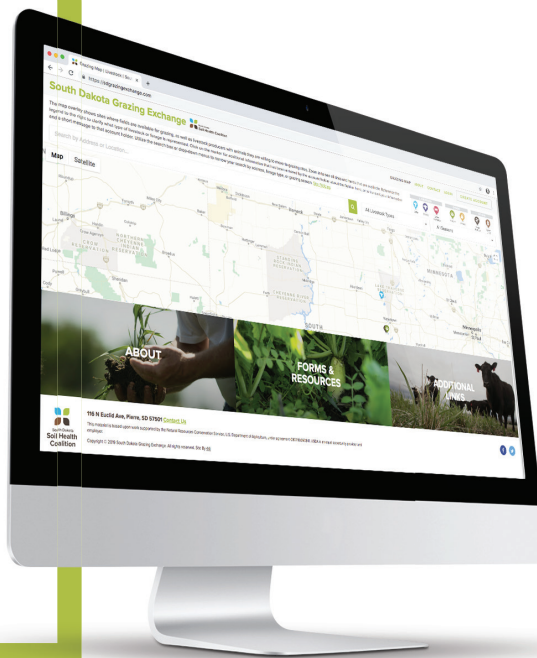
Grazing Map | Livestock | Sou...

https://sdgrazingexchange.com

South Dakota Grazing Exchange

GRAZING MAP

The map overlay shows sites where fields are available for grazing, as well as livestock producers with animals they are willing to move to grazing sites. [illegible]

Search by Address or Location...

Map

Satellite

All Livestock Types

All Statuses

MINNESOTA

SOUTH

ABOUT

FORMS & RESOURCES

ADDITIONAL LINKS

South Dakota Soil Health Coalition

116 N Euclid Ave, Pierre, SD 57501 Contact Us

This material is based upon work supported by the Natural Resources Conservation Service, U.S. Department of Agriculture, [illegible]

Copyright © 2018 South Dakota Grazing Exchange. All rights reserved. Site By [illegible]